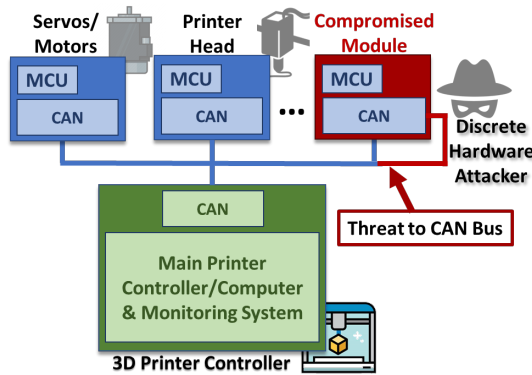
Servos/ Motors

MCU

CAN

Printer Head

MCU

CAN

...

Compromised Module

MCU

CAN

Discrete Hardware Attacker

CAN

Threat to CAN Bus

Main Printer Controller/Computer & Monitoring System

3D Printer Controller